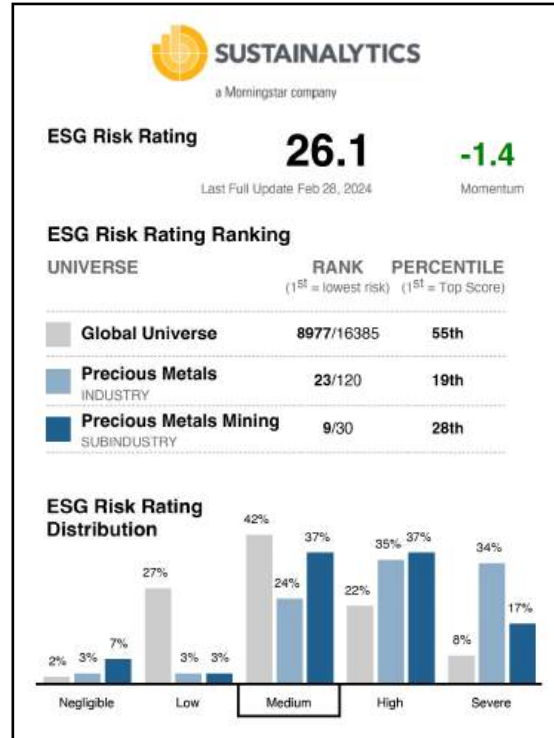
SUSTAINALYTICS
a Morningstar company

ESG Risk Rating
26.1
Last Full Update Feb 28, 2024
-1.4
Momentum

ESG Risk Rating Ranking

| UNIVERSE | RANK ($1^{st}$ = lowest risk) | PERCENTILE ($1^{st}$ = Top Score) |
|---|---|---|
| Global Universe | 8977/16385 | 55th |
| Precious Metals INDUSTRY | 23/120 | 19th |
| Precious Metals Mining SUBINDUSTRY | 9/30 | 28th |

ESG Risk Rating Distribution

2% 3% 7%
Negligible
27% 3% 3%
Low
42% 24% 37%
Medium
22% 35% 37%
High
8% 34% 17%
Severe